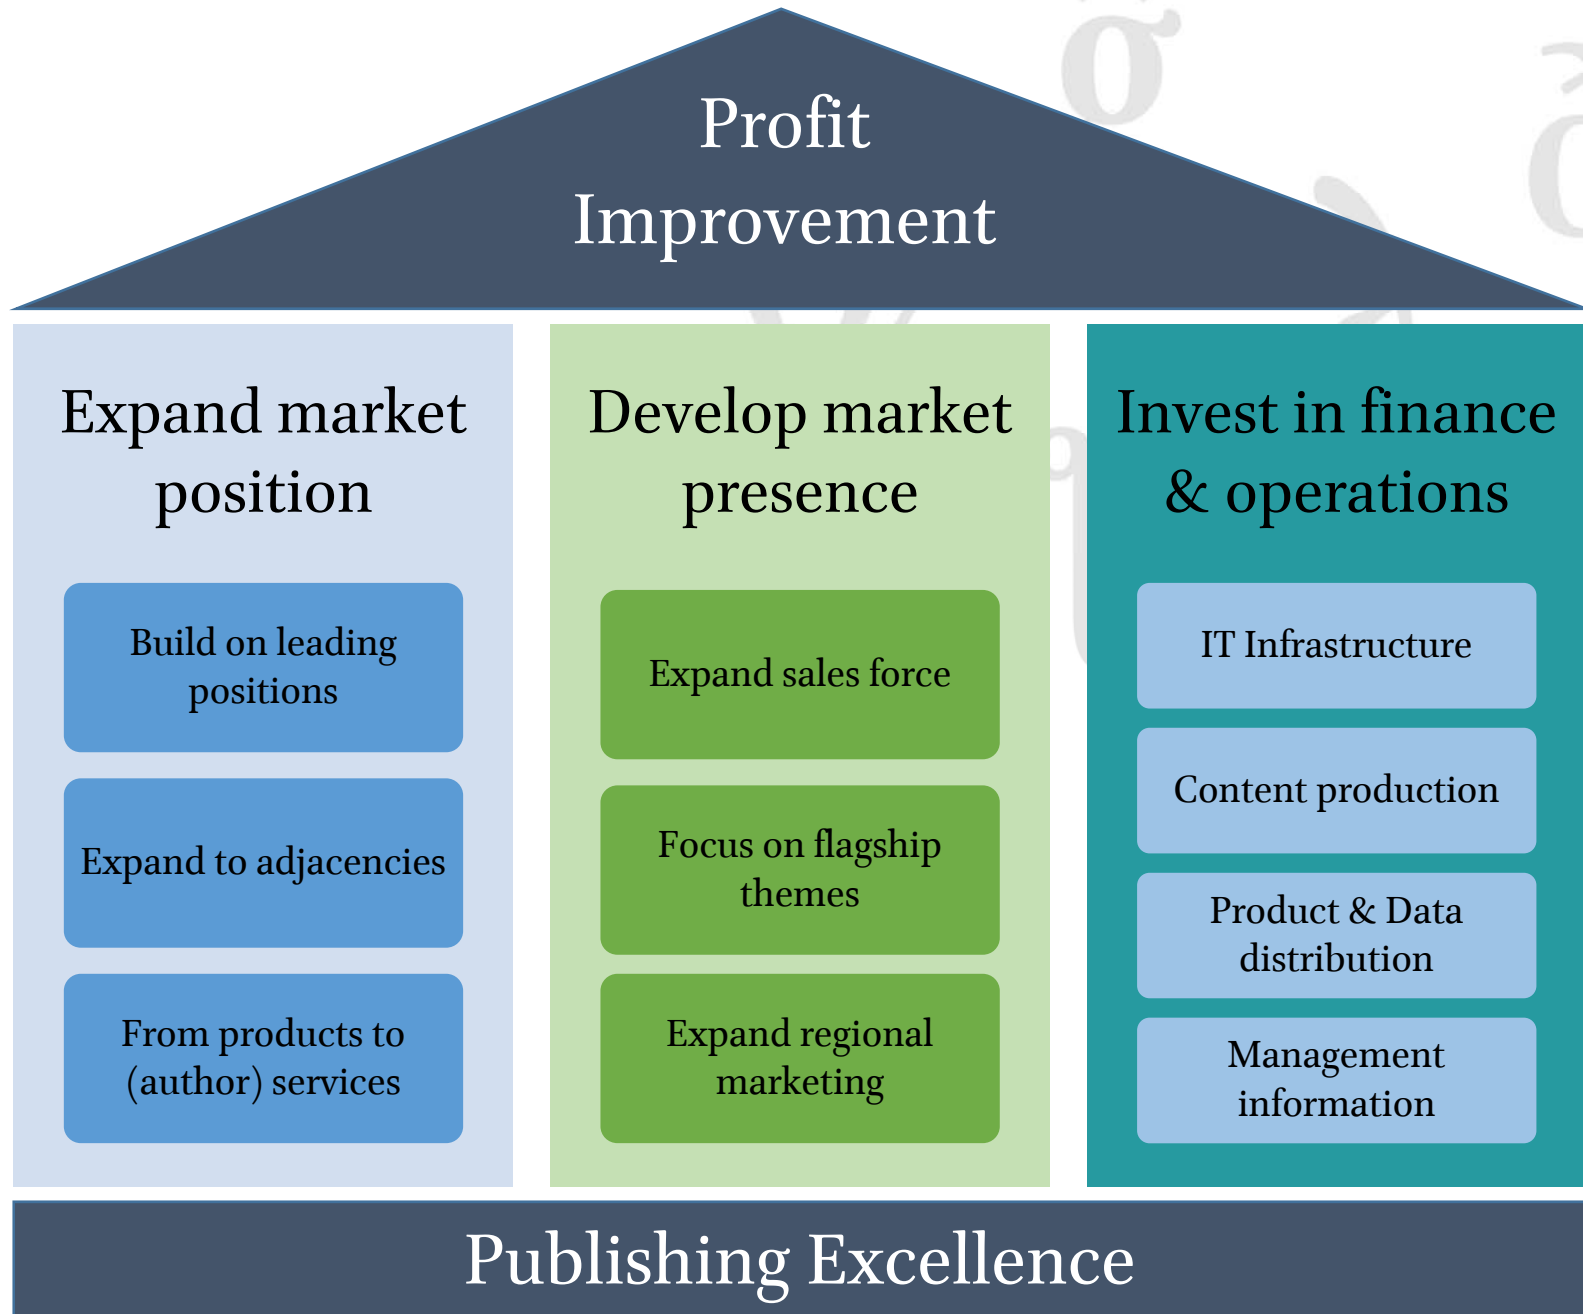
Profit Improvement

Expand market position

Build on leading positions

Expand to adjacencies

From products to (author) services

Develop market presence

Expand sales force

Focus on flagship themes

Expand regional marketing

Invest in finance & operations

IT Infrastructure

Content production

Product & Data distribution

Management information

Publishing Excellence